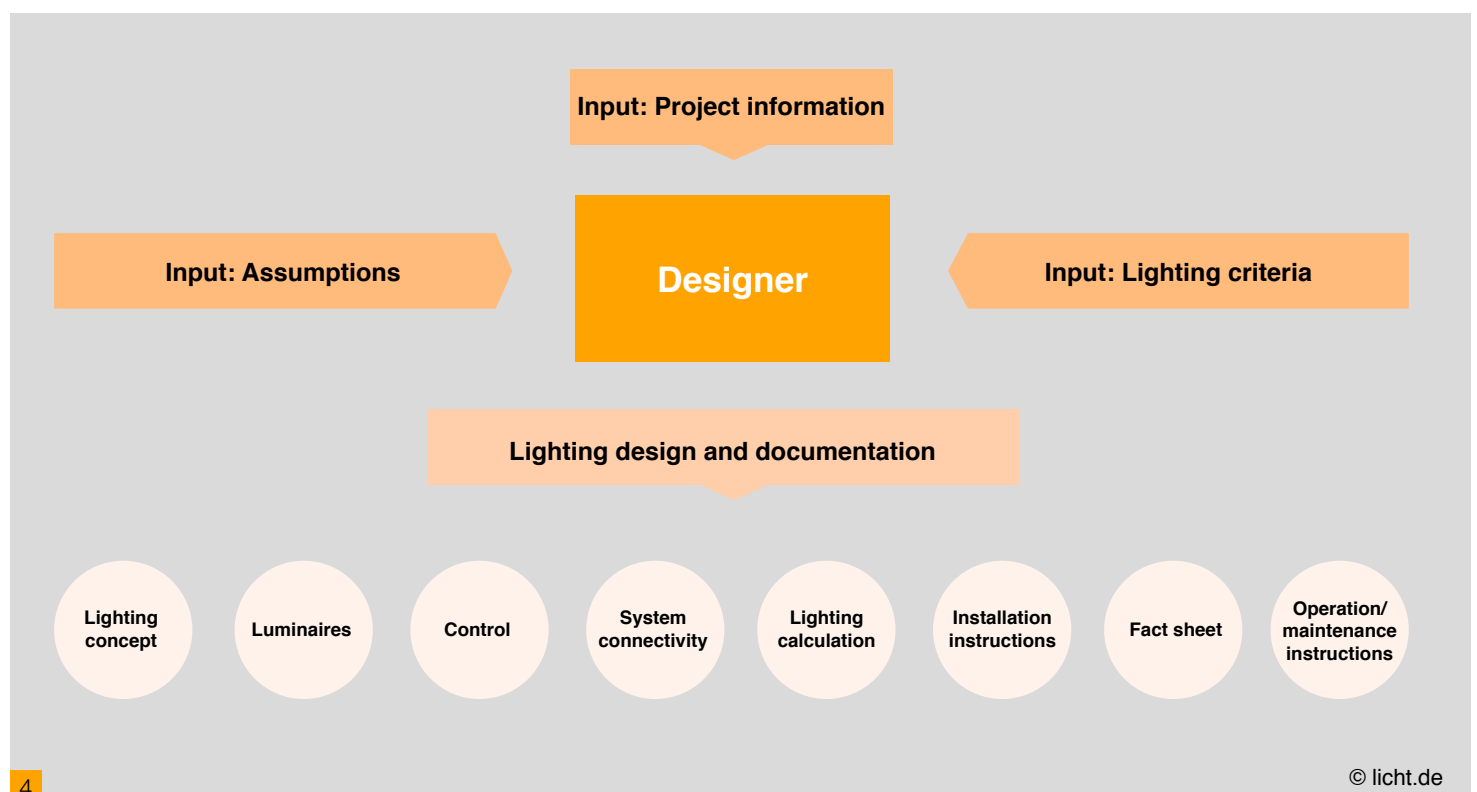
Input: Project information

Input: Assumptions

Designer

Input: Lighting criteria

Lighting design and documentation

Lighting concept

Luminaires

Control

System connectivity

Lighting calculation

Installation instructions

Fact sheet

Operation/ maintenance instructions

4

© licht.de